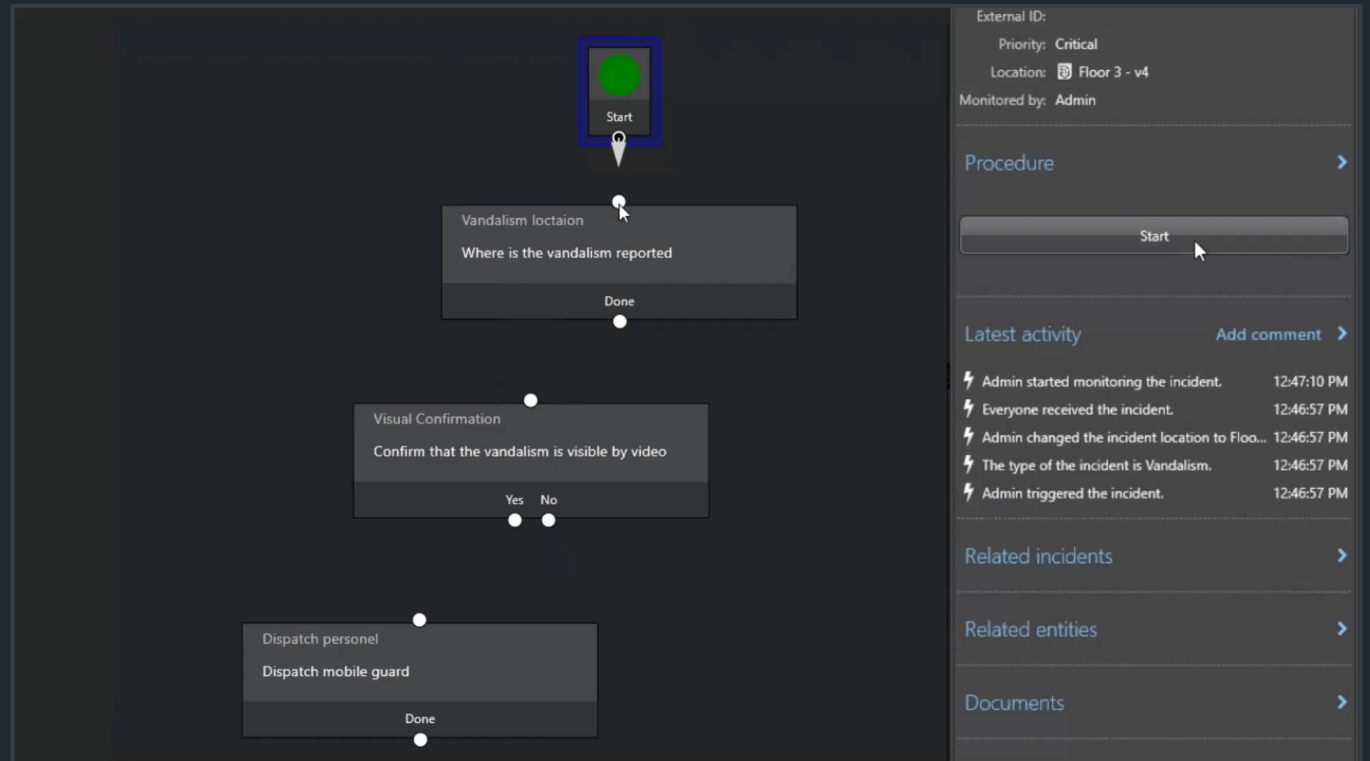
Start

Vandalism loctaion

Where is the vandalism reported

Done

Visual Confirmation

Confirm that the vandalism is visible by video

Yes No

Dispatch personel

Dispatch mobile guard

Done

External ID:
Priority: Critical
Location: Floor 3 - v4
Monitored by: Admin

Procedure

Start

Latest activity Add comment

Admin started monitoring the incident. 12:47:10 PM
Everyone received the incident. 12:46:57 PM
Admin changed the incident location to Floo... 12:46:57 PM
The type of the incident is Vandalism. 12:46:57 PM
Admin triggered the incident. 12:46:57 PM

Related incidents

Related entities

Documents